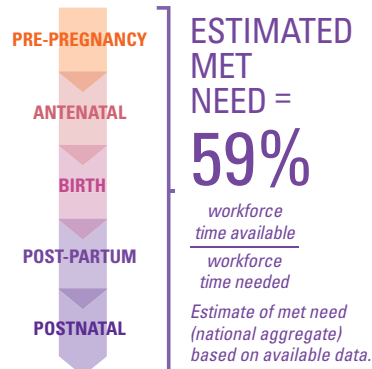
PRE-PREGNANCY

ANTENATAL

BIRTH

POST-PARTUM

POSTNATAL

ESTIMATED MET NEED =

59%

$\frac{\text{workforce time available}}{\text{workforce time needed}}$

Estimate of met need (national aggregate) based on available data.